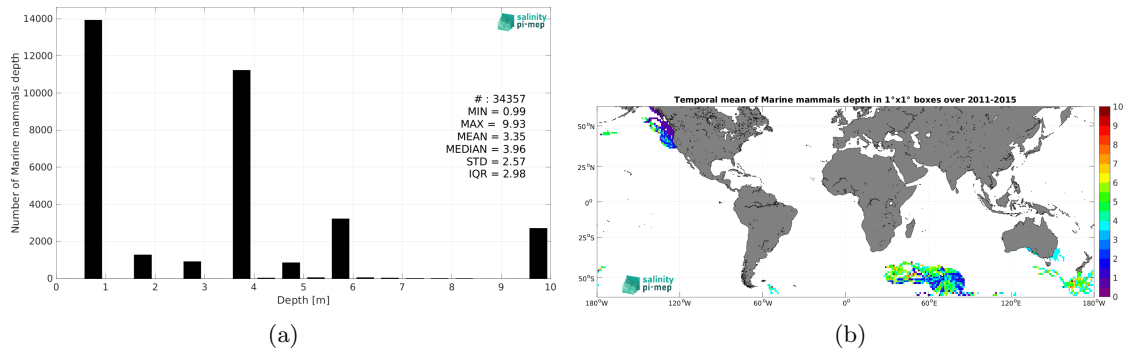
salinity pi-mep

Number of Marine mammals depth

14000
12000
10000
8000
6000
4000
2000
0

0 1 2 3 4 5 6 7 8 9 10
Depth [m]

# : 34357
MIN = 0.99
MAX = 9.93
MEAN = 3.35
MEDIAN = 3.96
STD = 2.57
IQR = 2.98

(a)

Temporal mean of Marine mammals depth in 1°x1° boxes over 2011-2015

50°N
25°N
0°
25°S
50°S

180°W 120°W 60°W 0° 60°E 120°E 180°W

10
9
8
7
6
5
4
3
2
1
0

salinity pi-mep

(b)